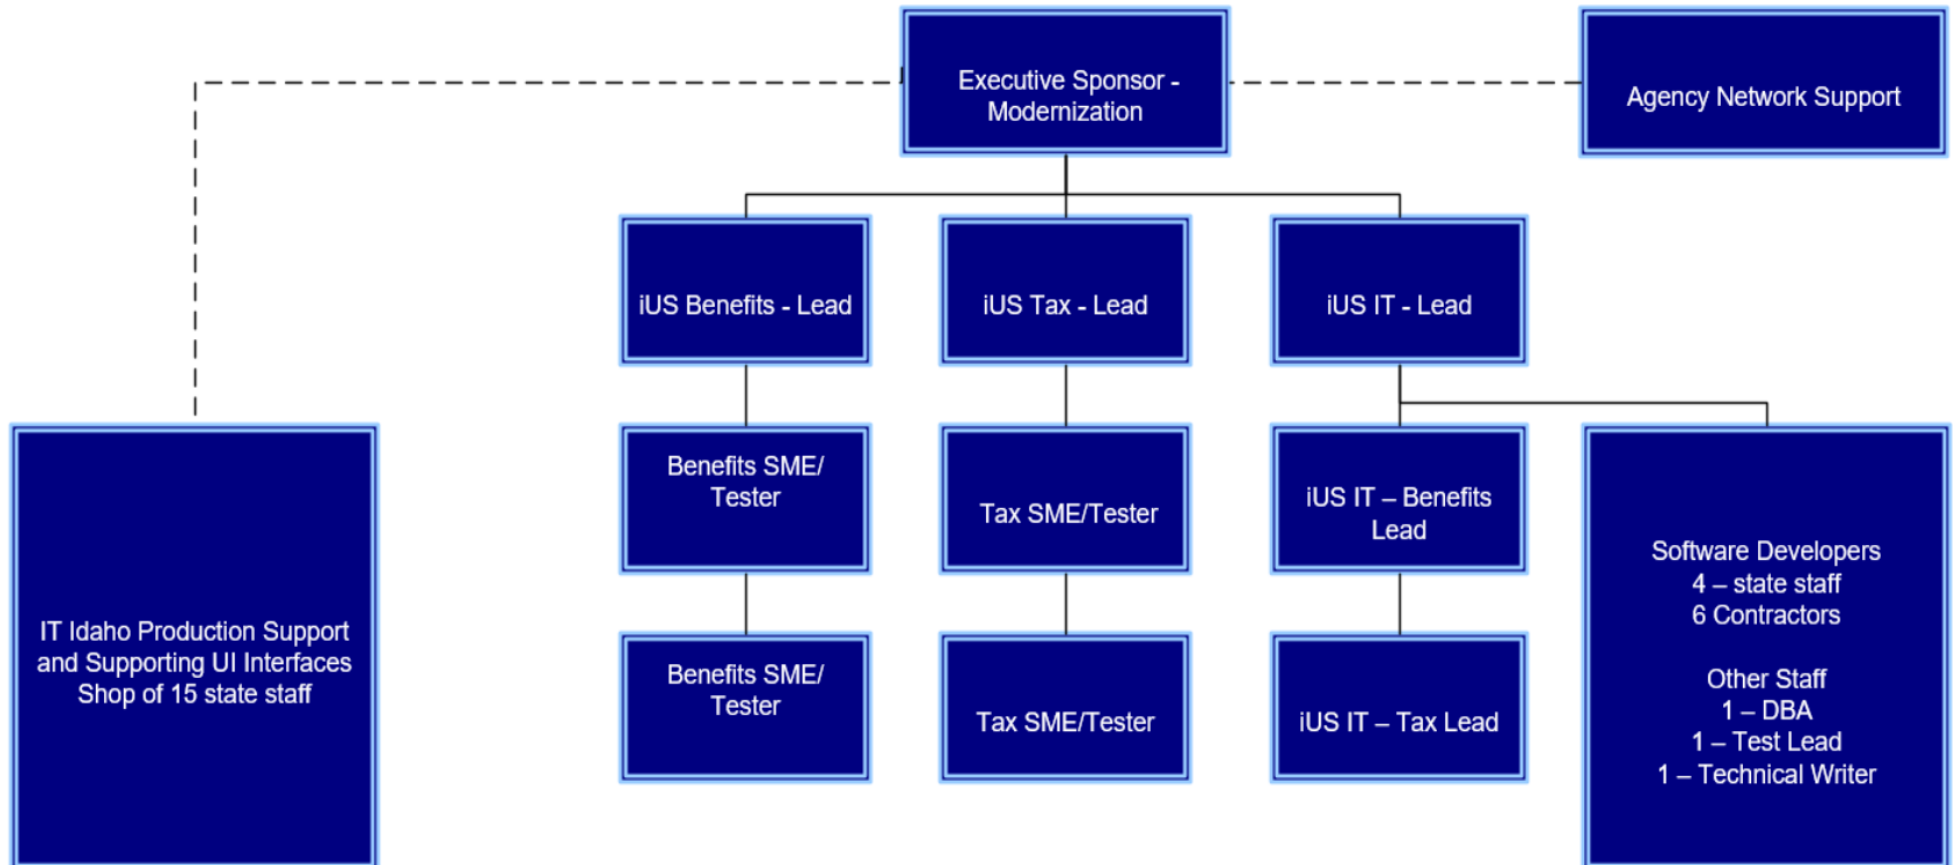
Executive Sponsor - Modernization

Agency Network Support

iUS Benefits - Lead

iUS Tax - Lead

iUS IT - Lead

IT Idaho Production Support and Supporting UI Interfaces Shop of 15 state staff

Benefits SME/ Tester

Tax SME/Tester

iUS IT – Benefits Lead

Software Developers
4 – state staff
6 Contractors

Other Staff
1 – DBA
1 – Test Lead
1 – Technical Writer

Benefits SME/ Tester

Tax SME/Tester

iUS IT – Tax Lead